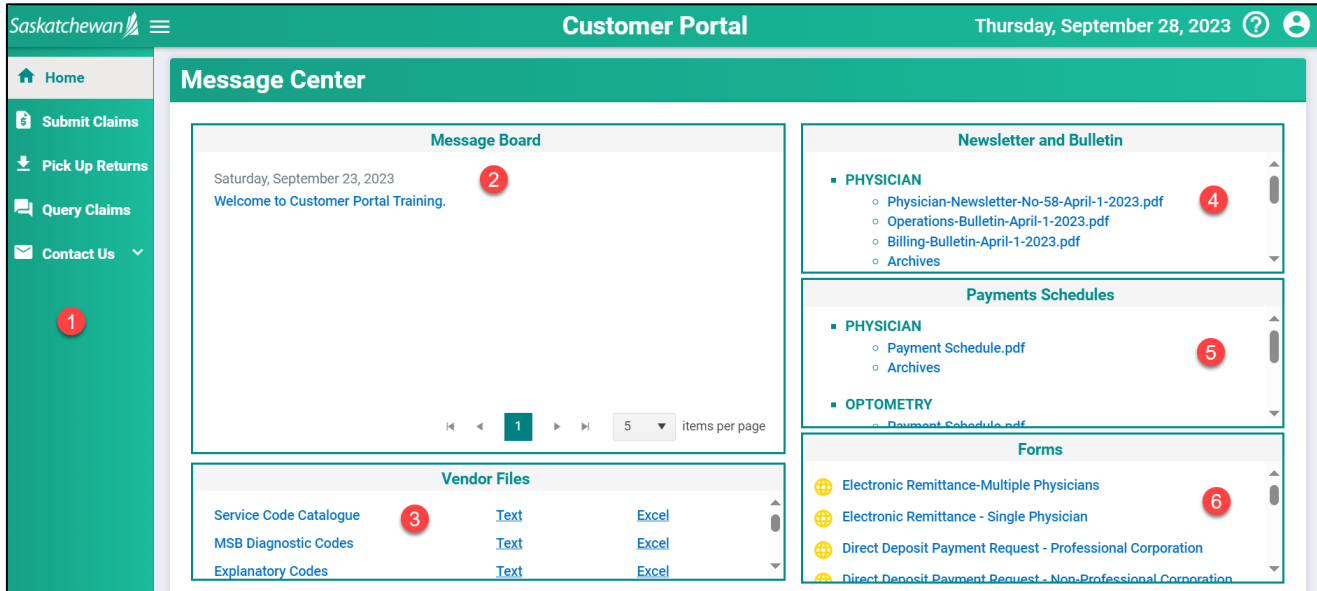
Saskatchewan

Customer Portal

Thursday, September 28, 2023

Home

Submit Claims

Pick Up Returns

Query Claims

Contact Us

1

Message Center

Message Board

Saturday, September 23, 2023

Welcome to Customer Portal Training.

2

1

5 items per page

Vendor Files

| | | |
|---|---|---|
| Service Code Catalogue | Text | Excel |
| MSB Diagnostic Codes | Text | Excel |
| Explanatory Codes | Text | Excel |

3

Newsletter and Bulletin

- PHYSICIAN
  - Physician-Newsletter-No-58-April-1-2023.pdf
  - Operations-Bulletin-April-1-2023.pdf
  - Billing-Bulletin-April-1-2023.pdf
  - Archives

4

Payments Schedules

- PHYSICIAN
  - Payment Schedule.pdf
  - Archives
- OPTOMETRY
  - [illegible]

5

Forms

Electronic Remittance-Multiple Physicians

Electronic Remittance - Single Physician

Direct Deposit Payment Request - Professional Corporation

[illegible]

6